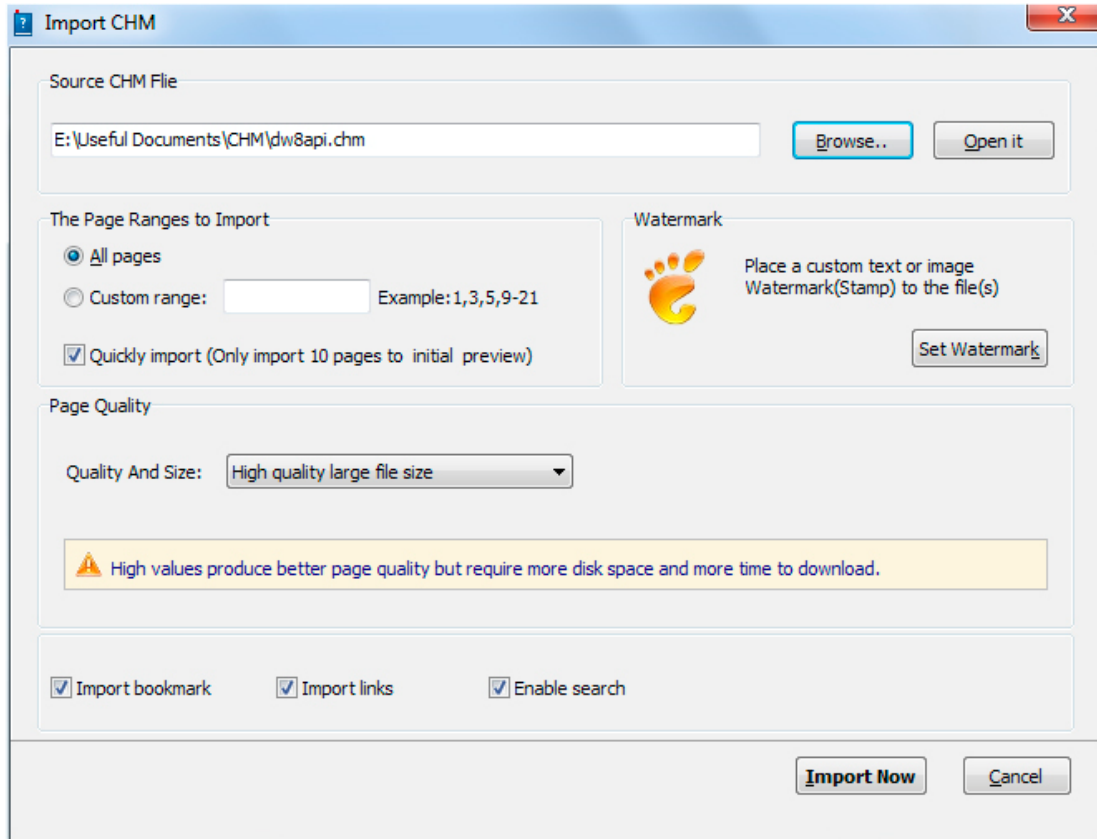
Import CHM

Source CHM Flie

E:\Useful Documents\CHM\dw8api.chm

Browse..

Open it

The Page Ranges to Import

All pages

Custom range:

Example:1,3,5,9-21

Quickly import (Only import 10 pages to initial preview)

Watermark

Place a custom text or image Watermark(Stamp) to the file(s)

Set Watermark

Page Quality

Quality And Size:

High quality large file size

High values produce better page quality but require more disk space and more time to download.

Import bookmark

Import links

Enable search

Import Now

Cancel